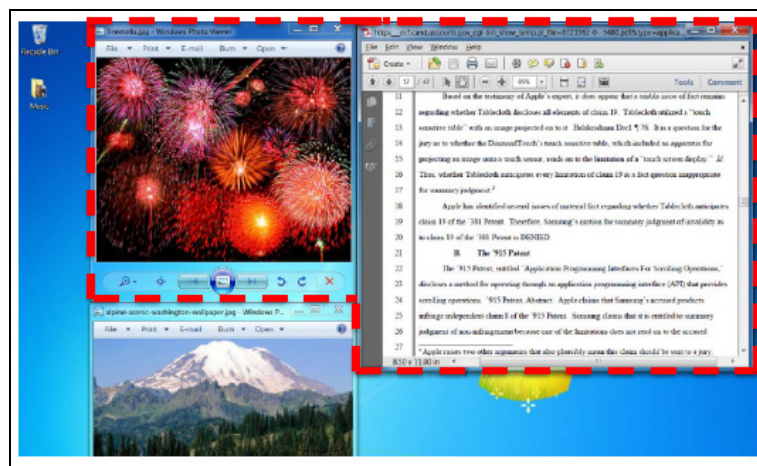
Recycle Bin

Music

fireworks.jpg - Windows Photo Viewer

File ▾ Print ▾ E-mail Burn ▾ Open ▾

alpine-scenic-washington-wallpaper.jpg - Windows P...

File ▾ Print ▾ E-mail Burn ▾ Open ▾

https://ecf.cand.uscourts.gov/cgi-bin/show_temp.pl?file=8721562-0--5486.pdf&type=applica...

File Edit View Window Help

Create ▾

12 / 42 85% Tools Comment

11 Based on the testimony of Apple's expert, it does appear that a triable issue of fact remains
12 regarding whether Tablecloth discloses all elements of claim 19. Tablecloth utilized a "touch
13 sensitive table" with an image projected on to it. Balakrishnan Decl. ¶ 76. It is a question for the
14 jury as to whether the DiamondTouch's touch sensitive table, which included an apparatus for
15 projecting an image onto a touch sensor, reads on to the limitation of a "touch screen display." Id.
16 Thus, whether Tablecloth anticipates every limitation of claim 19 is a fact question inappropriate
17 for summary judgment.$^{3}$
18 Apple has identified several issues of material fact regarding whether Tablecloth anticipates
19 claim 19 of the '381 Patent. Therefore, Samsung's motion for summary judgment of invalidity as
20 to claim 19 of the '381 Patent is DENIED.
21 B. The '915 Patent
22 The '915 Patent, entitled "Application Programming Interfaces For Scrolling Operations,"
23 discloses a method for operating through an application programming interface (API) that provides
24 scrolling operations. '915 Patent, Abstract. Apple claims that Samsung's accused products
25 infringe independent claim 8 of the '915 Patent. Samsung claims that it is entitled to summary
26 judgment of non-infringement because one of the limitations does not read on to the accused
27
$^{3}$ Apple raises two other arguments that also plausibly mean this claim should be sent to a jury.

8.50 x 11.00 in